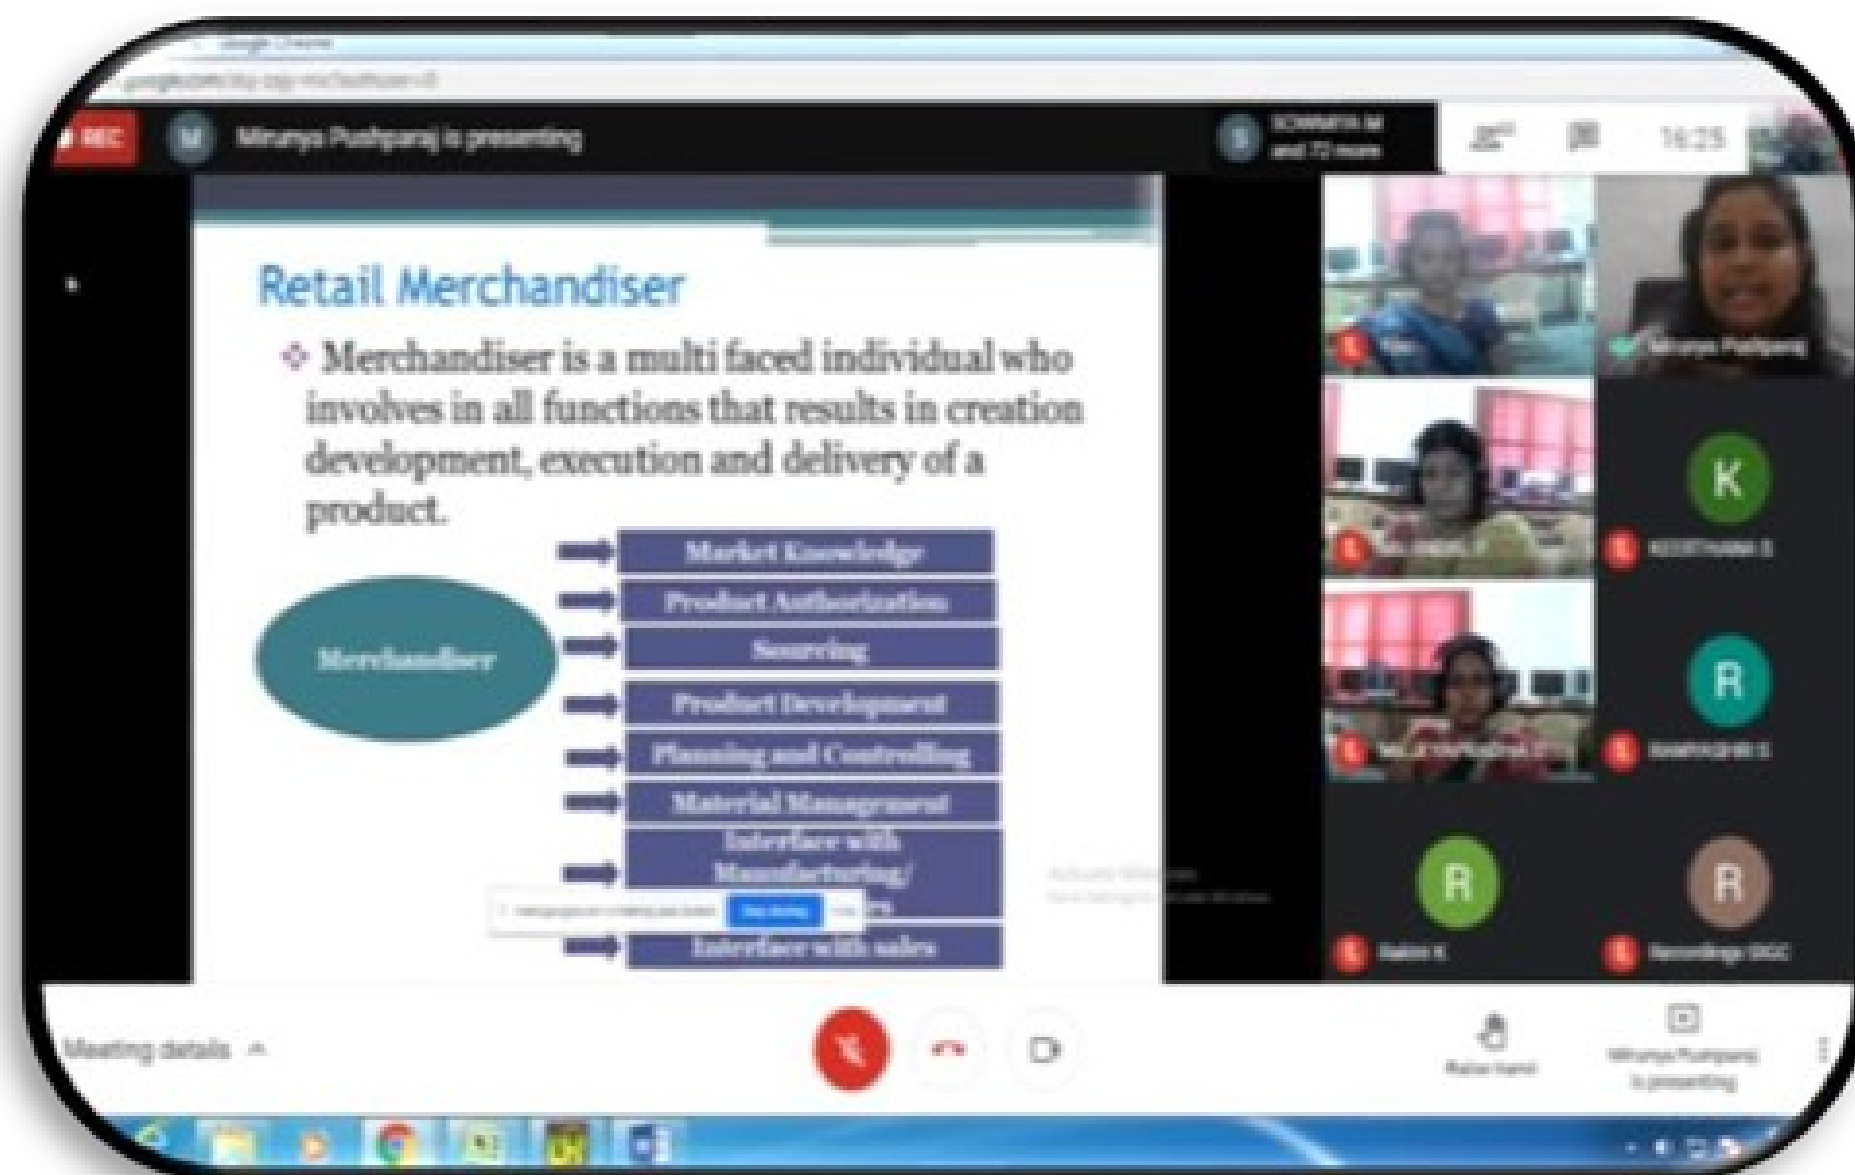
REC

Mirunya Pushparaj is presenting

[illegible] and 72 more

16:25

Retail Merchandiser

Merchandiser is a multi faced individual who involves in all functions that results in creation development, execution and delivery of a product.

Merchandiser

Market Knowledge

Product Authorization

Sourcing

Product Development

Planning and Controlling

Material Management

Interface with Manufacturing/ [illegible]

Interface with sales

Mirunya Pushparaj

K

R

R

R

Meeting details

Raise hand

Mirunya Pushparaj is presenting